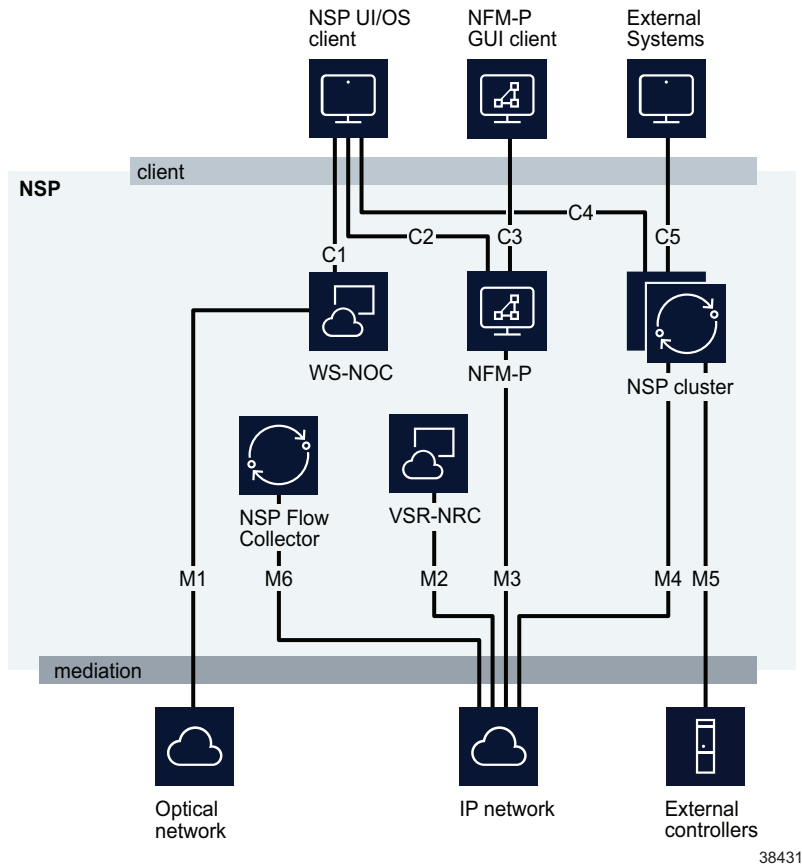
NSP UI/OS client

NFM-P GUI client

External Systems

client

NSP

C4

C1

C2

C3

C5

WS-NOC

NFM-P

NSP cluster

NSP Flow Collector

VSR-NRC

M1

M6

M2

M3

M4

M5

mediation

Optical network

IP network

External controllers

38431